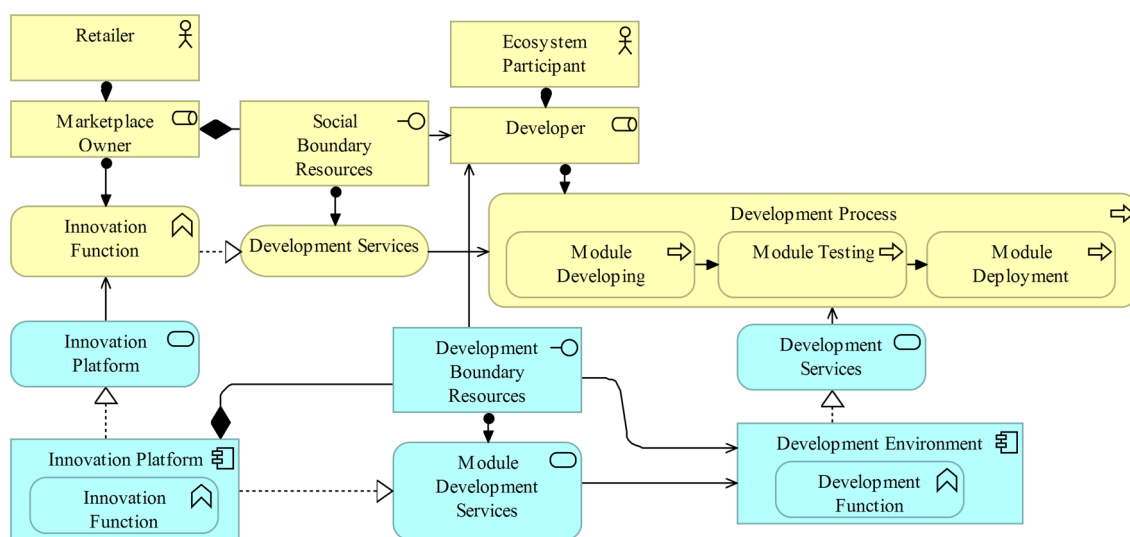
Retailer

Marketplace Owner

Social Boundary Resources

Ecosystem Participant

Developer

Innovation Function

Development Services

Development Process

Module Developing

Module Testing

Module Deployment

Innovation Platform

Development Boundary Resources

Development Services

Innovation Platform

Innovation Function

Module Development Services

Development Environment

Development Function